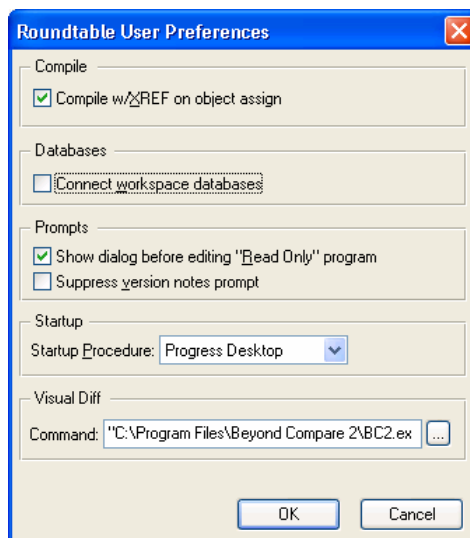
Roundtable User Preferences

Compile

Compile w/XREF on object assign

Databases

Connect workspace databases

Prompts

Show dialog before editing "Read Only" program

Suppress version notes prompt

Startup

Startup Procedure: Progress Desktop

Visual Diff

Command: "C:\Program Files\Beyond Compare 2\BC2.ex ...

OK Cancel